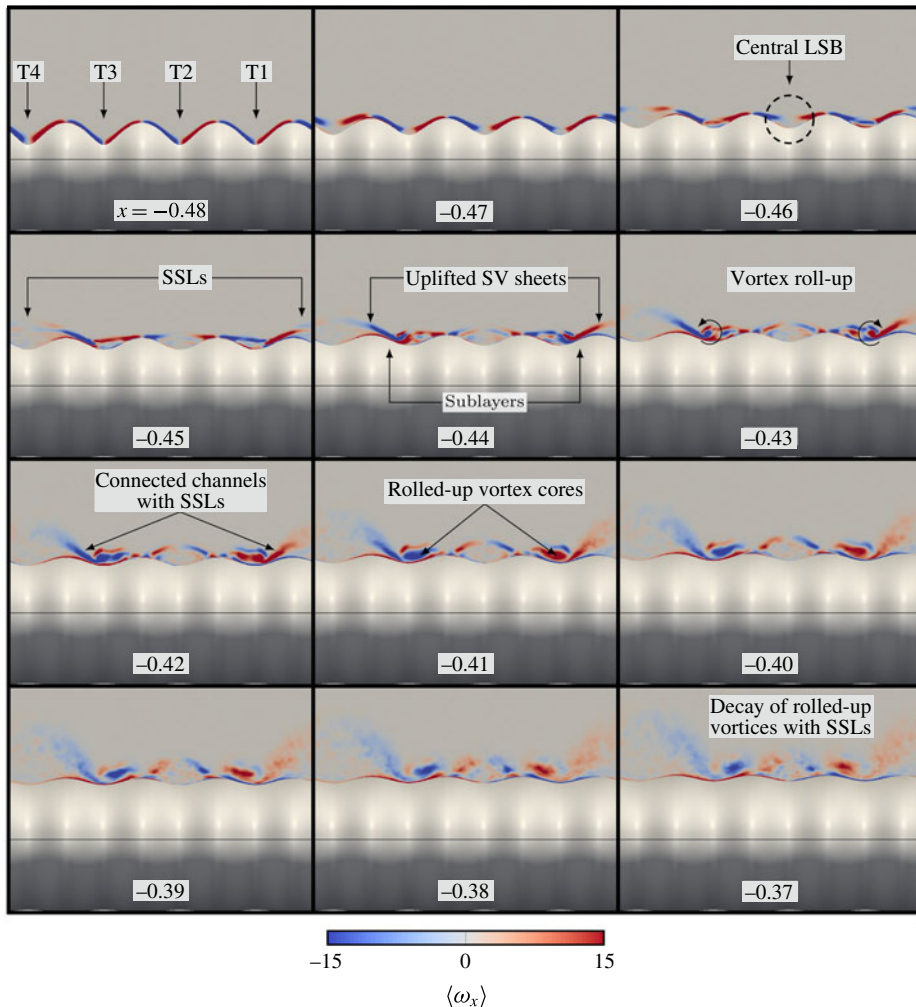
T4 T3 T2 T1

$x = -0.48$

–0.47

Central LSB

–0.46

SSLs

–0.45

Uplifted SV sheets

Sublayers

–0.44

Vortex roll-up

–0.43

Connected channels with SSLs

–0.42

Rolled-up vortex cores

–0.41

–0.40

–0.39

–0.38

Decay of rolled-up vortices with SSLs

–0.37

–15 0 15

$\langle \omega_x \rangle$